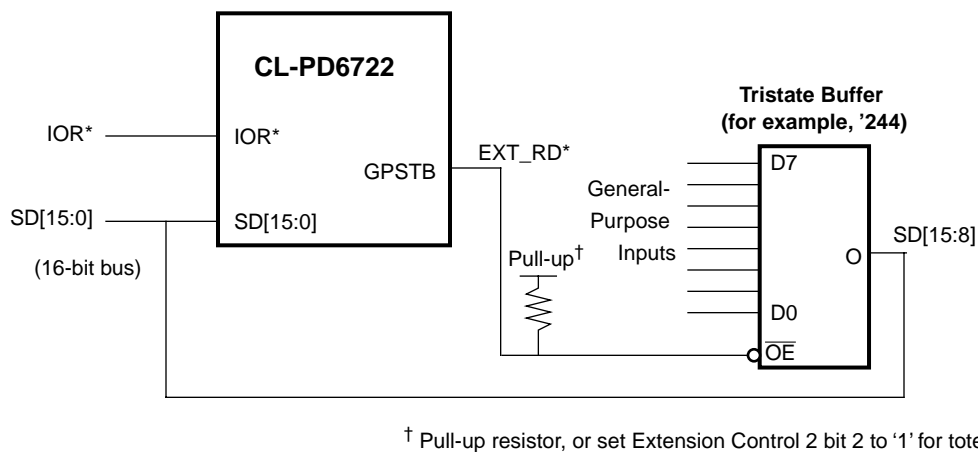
CL-PD6722

IOR*

IOR*

GPSTB

EXT_RD*

SD[15:0]

SD[15:0]

(16-bit bus)

Pull-up†

Tristate Buffer
(for example, '244)

D7

General-
Purpose
Inputs

D0

$\overline{OE}$

O

SD[15:8]

† Pull-up resistor, or set Extension Control 2 bit 2 to '1' for tote